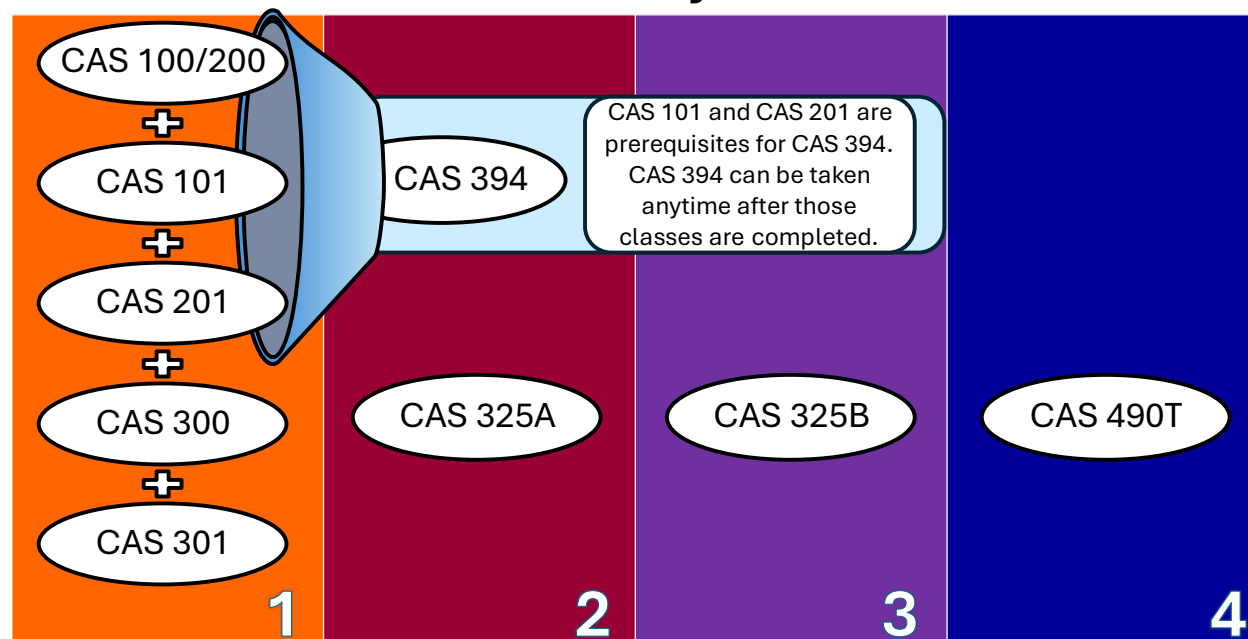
CAS 100/200

+

CAS 101

+

CAS 201

+

CAS 300

+

CAS 301

1

CAS 394

CAS 101 and CAS 201 are prerequisites for CAS 394. CAS 394 can be taken anytime after those classes are completed.

CAS 325A

2

CAS 325B

3

CAS 490T

4